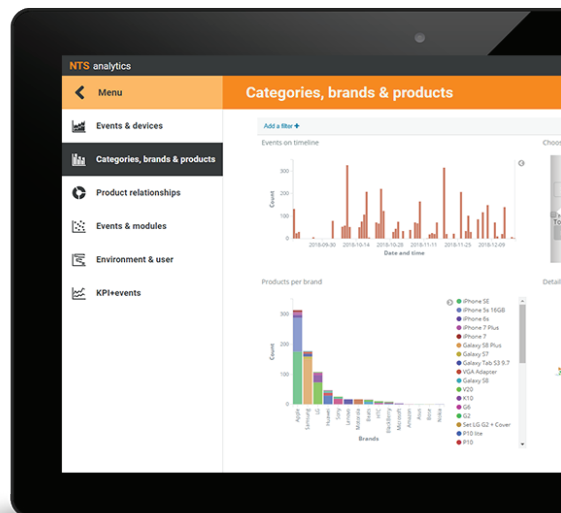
NTS analytics

Menu

Categories, brands & products

Events & devices

Categories, brands & products

Product relationships

Events & modules

Environment & user

KPI+events

Add a filter +

Events on timeline

Choos

300

200

100

0

Count

2018-09-30

2018-10-14

2018-10-28

2018-11-11

2018-11-25

2018-12-09

Date and time

Products per brand

Detail

300

200

100

0

Count

Apple

Samsung

LG

Huawei

Sony

Lenovo

Motorola

Beats

HTC

BlackBerry

Microsoft

Amazon

Asus

Bose

Nokia

Brands

iPhone SE

iPhone 5s 16GB

iPhone 6s

iPhone 7 Plus

iPhone 7

Galaxy S8 Plus

Galaxy S7

Galaxy Tab S3 9.7

VGA Adapter

Galaxy S8

V20

K10

G6

G2

Set LG G2 + Cover

P10 lite

P10